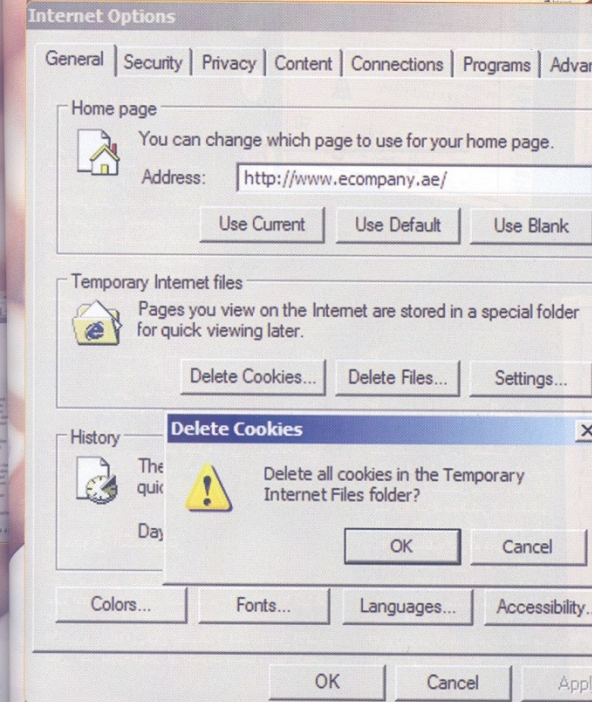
Internet Options

General | Security | Privacy | Content | Connections | Programs | Advar

Home page

You can change which page to use for your home page.

Address: http://www.ecompany.ae/

Use Current | Use Default | Use Blank

Temporary Internet files

Pages you view on the Internet are stored in a special folder for quick viewing later.

Delete Cookies... | Delete Files... | Settings...

History

The

quic

Day

Delete Cookies

Delete all cookies in the Temporary Internet Files folder?

OK | Cancel

Colors... | Fonts... | Languages... | Accessibility..

OK | Cancel | Appl